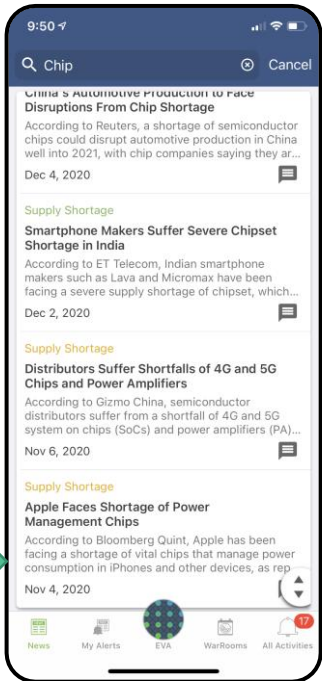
9:50

Chip

Cancel

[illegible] Disruptions From Chip Shortage

According to Reuters, a shortage of semiconductor chips could disrupt automotive production in China well into 2021, with chip companies saying they ar...

Dec 4, 2020

Supply Shortage

Smartphone Makers Suffer Severe Chipset Shortage in India

According to ET Telecom, Indian smartphone makers such as Lava and Micromax have been facing a severe supply shortage of chipset, which...

Dec 2, 2020

Supply Shortage

Distributors Suffer Shortfalls of 4G and 5G Chips and Power Amplifiers

According to Gizmo China, semiconductor distributors suffer from a shortfall of 4G and 5G system on chips (SoCs) and power amplifiers (PA)...

Nov 6, 2020

Supply Shortage

Apple Faces Shortage of Power Management Chips

According to Bloomberg Quint, Apple has been facing a shortage of vital chips that manage power consumption in iPhones and other devices, as rep

Nov 4, 2020

News

My Alerts

EVA

WarRooms

17

All Activities